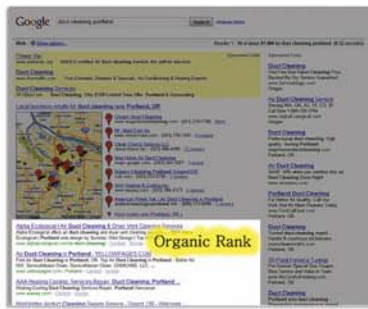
Google duct cleaning portland

Duct Cleaning

Duct Cleaning

Duct Cleaning Portland

Duct Cleaning

Portland Duct Cleaning

Duct Cleaning

Portland Duct Cleaning

Organic Rank

Duct Cleaning in Portland - YELLOWPAGES.COM

Duct Cleaning & Portland

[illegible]